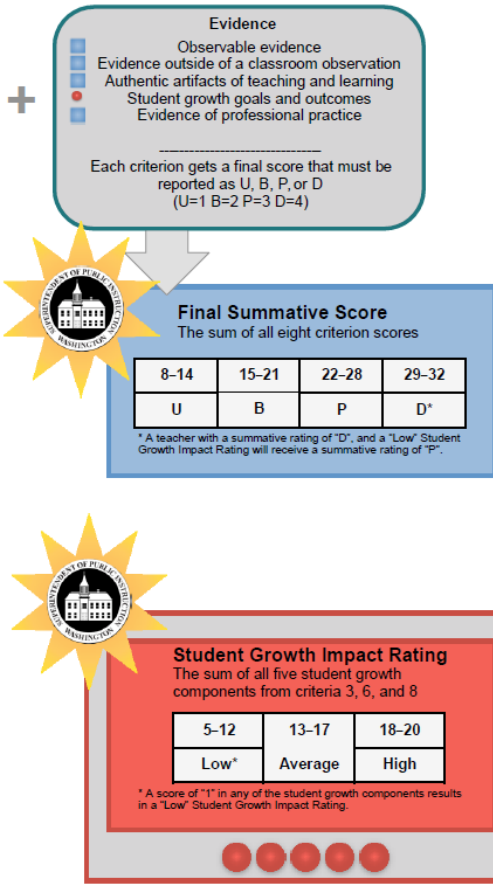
Evidence

Observable evidence
Evidence outside of a classroom observation
Authentic artifacts of teaching and learning
Student growth goals and outcomes
Evidence of professional practice

--------------------------------

Each criterion gets a final score that must be reported as U, B, P, or D
(U=1 B=2 P=3 D=4)

SUPERINTENDENT OF PUBLIC INSTRUCTION WASHINGTON

Final Summative Score
The sum of all eight criterion scores

| 8–14 | 15–21 | 22–28 | 29–32 |
|---|---|---|---|
| U | B | P | D* |

* A teacher with a summative rating of "D", and a "Low" Student Growth Impact Rating will receive a summative rating of "P".

SUPERINTENDENT OF PUBLIC INSTRUCTION WASHINGTON

Student Growth Impact Rating
The sum of all five student growth components from criteria 3, 6, and 8

| 5–12 | 13–17 | 18–20 |
|---|---|---|
| Low* | Average | High |

* A score of "1" in any of the student growth components results in a "Low" Student Growth Impact Rating.